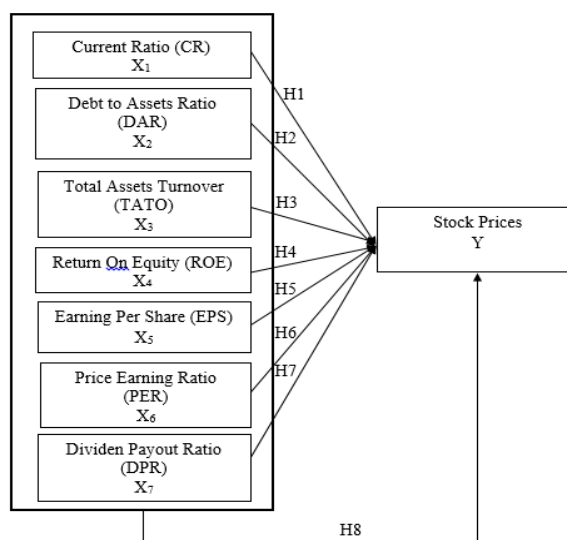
Current Ratio (CR)
$X_1$

Debt to Assets Ratio (DAR)
$X_2$

Total Assets Turnover (TATO)
$X_3$

Return On Equity (ROE)
$X_4$

Earning Per Share (EPS)
$X_5$

Price Earning Ratio (PER)
$X_6$

Dividen Payout Ratio (DPR)
$X_7$

H1
H2
H3
H4
H5
H6
H7

Stock Prices
Y

H8